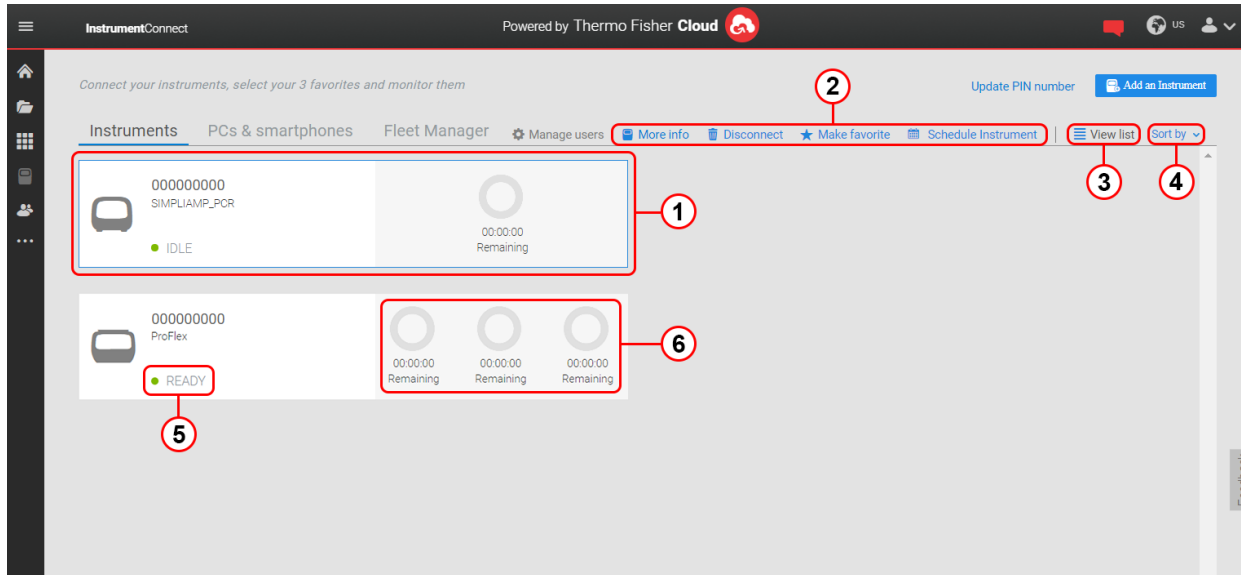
InstrumentConnect

Powered by Thermo Fisher Cloud

US

Connect your instruments, select your 3 favorites and monitor them

Update PIN number

Add an Instrument

2

Instruments PCs & smartphones Fleet Manager Manage users More info Disconnect Make favorite Schedule Instrument View list Sort by

3 4

000000000
SIMPLIAMP_PCR
IDLE

00:00:00
Remaining

1

000000000
ProFlex
READY

00:00:00
Remaining

00:00:00
Remaining

00:00:00
Remaining

6

5